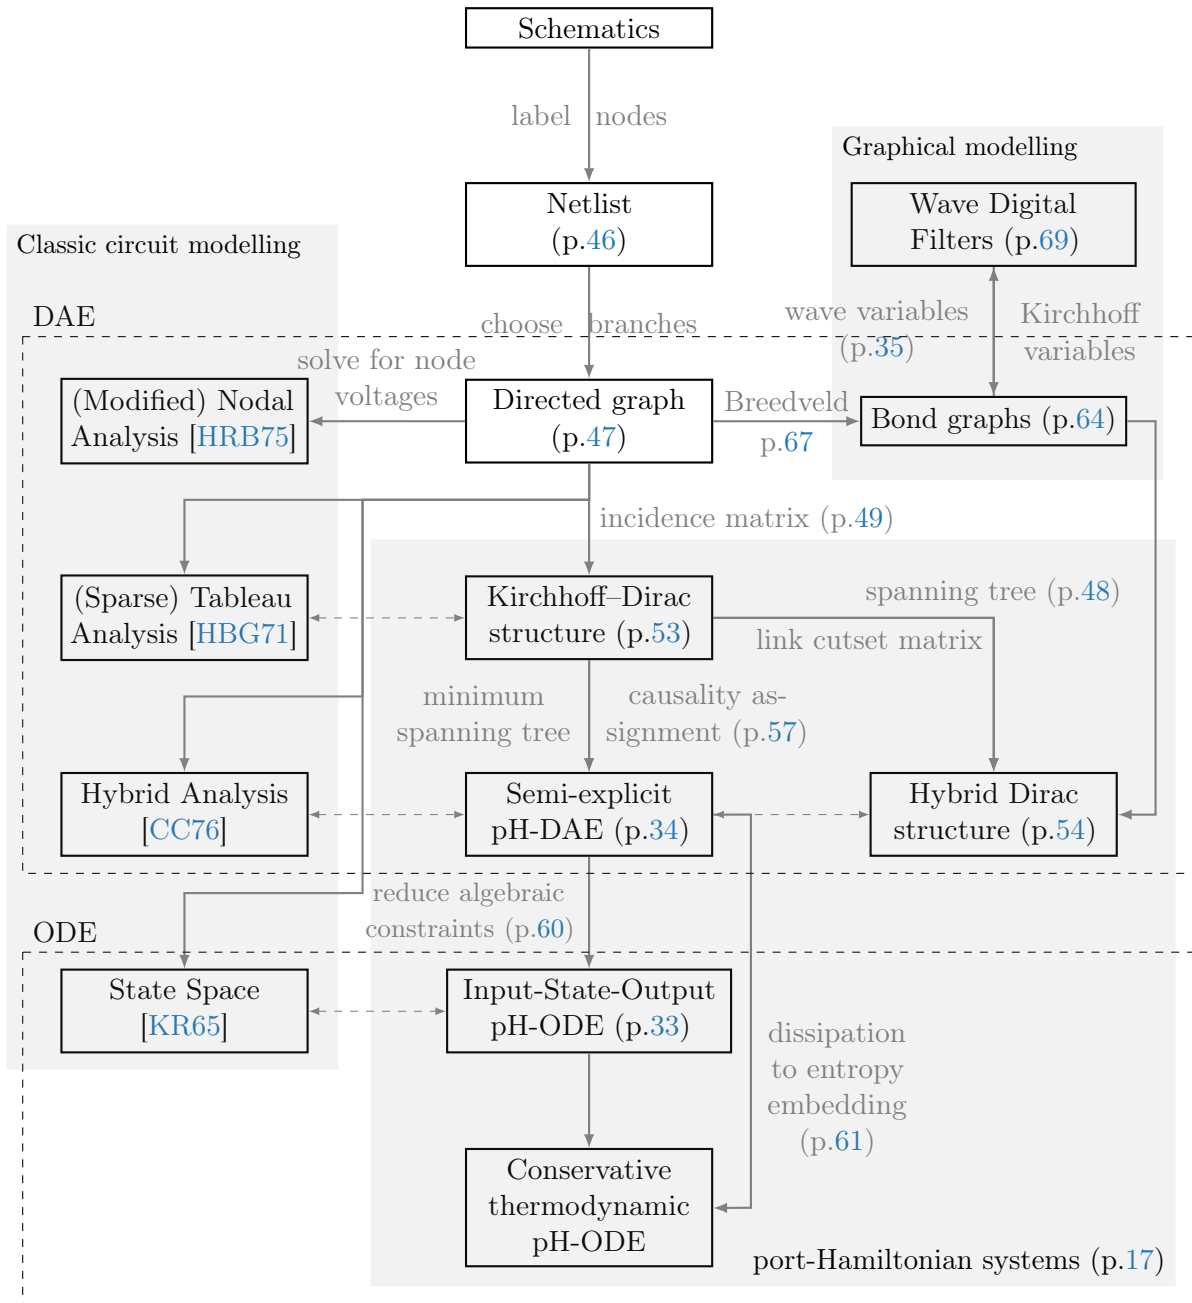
Schematics

label nodes

Graphical modelling

Netlist (p.46)

Wave Digital Filters (p.69)

Classic circuit modelling

DAE

choose branches

wave variables (p.35)

Kirchhoff variables

solve for node voltages

(Modified) Nodal Analysis [HRB75]

Directed graph (p.47)

Breedveld p.67

Bond graphs (p.64)

incidence matrix (p.49)

(Sparse) Tableau Analysis [HBG71]

Kirchhoff–Dirac structure (p.53)

spanning tree (p.48)

link cutset matrix

minimum spanning tree

causality assignment (p.57)

Hybrid Analysis [CC76]

Semi-explicit pH-DAE (p.34)

Hybrid Dirac structure (p.54)

reduce algebraic constraints (p.60)

ODE

State Space [KR65]

Input-State-Output pH-ODE (p.33)

dissipation to entropy embedding (p.61)

Conservative thermodynamic pH-ODE

port-Hamiltonian systems (p.17)